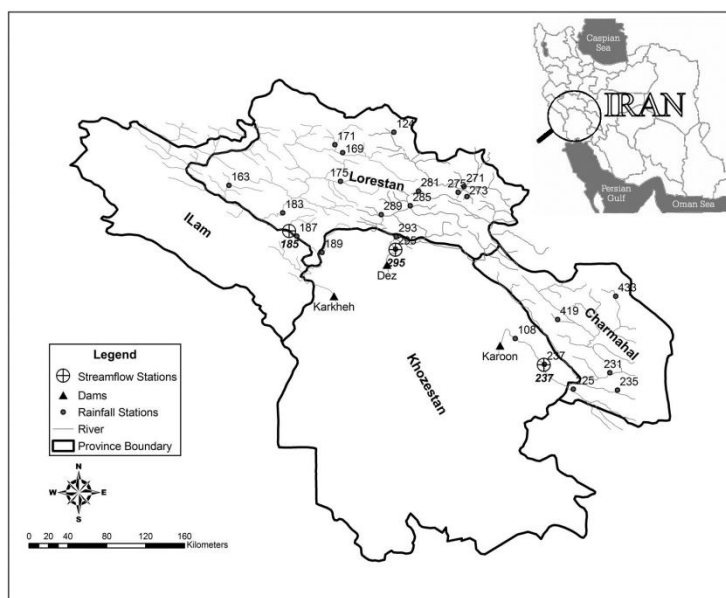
Caspian Sea

IRAN

Persian Gulf

Oman Sea

124

171

169

163

175

Lorestan

281

275

271

273

285

289

183

ILam

187

185

189

293

295

Dez

Karkheh

433

419

Charmahal

108

Karoon

237

237

231

235

225

Khozestan

Legend

Streamflow Stations

Dams

Rainfall Stations

River

Province Boundary

N

W

E

S

0 20 40 80 120 160 Kilometers